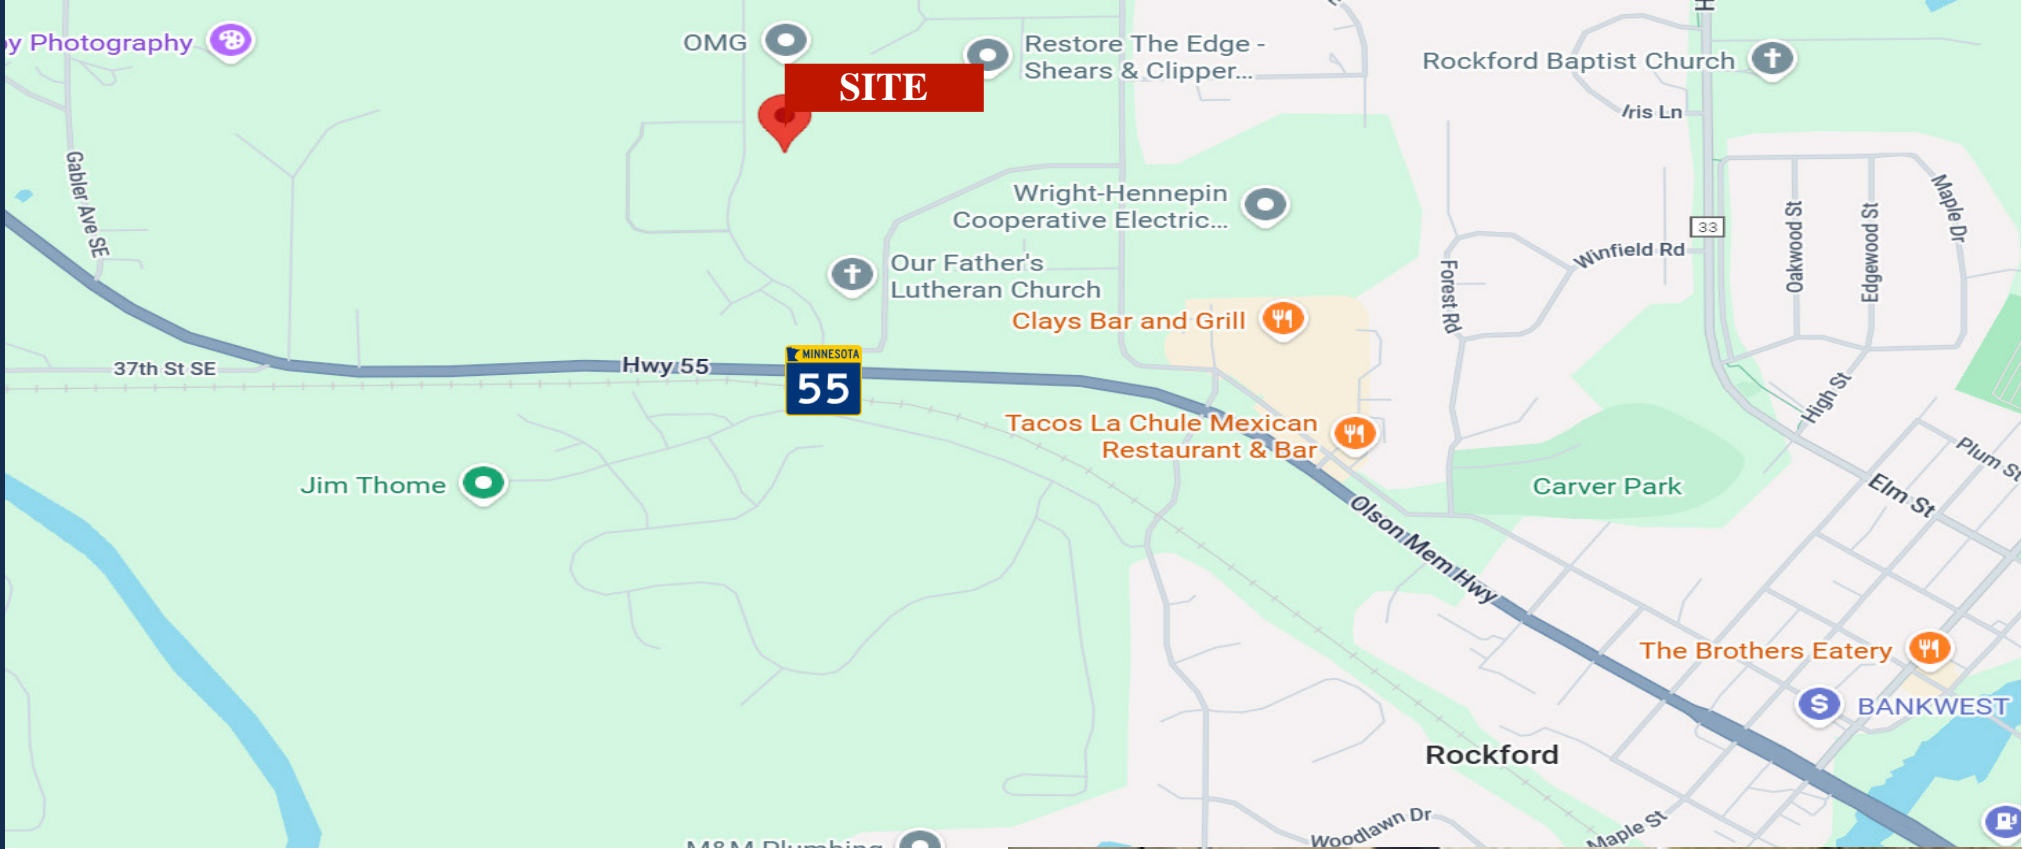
y Photography
OMG
SITE
Restore The Edge - Shears & Clipper...
Rockford Baptist Church
Iris Ln
Gabler Ave SE
Wright-Hennepin Cooperative Electric...
33
Winfield Rd
Oakwood St
Edgewood St
Maple Dr
Our Father's Lutheran Church
Clays Bar and Grill
Forest Rd
37th St SE
Hwy 55
MINNESOTA
55
High St
Tacos La Chule Mexican Restaurant & Bar
Plum St
Elm St
Jim Thome
Carver Park
Olson Mem Hwy
The Brothers Eatery
BANKWEST
Rockford
Woodlawn Dr
Maple St
M&M Plumbing